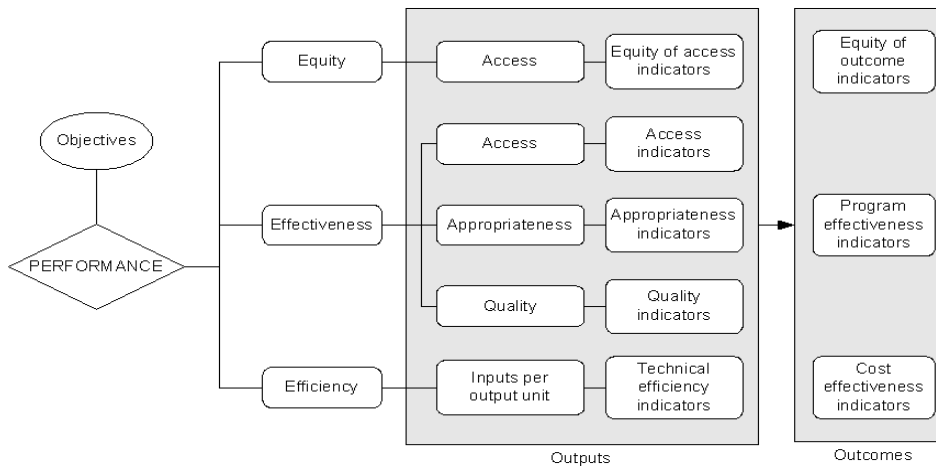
Objectives

PERFORMANCE

Equity

Effectiveness

Efficiency

Access

Equity of access indicators

Access

Access indicators

Appropriateness

Appropriateness indicators

Quality

Quality indicators

Inputs per output unit

Technical efficiency indicators

Outputs

Equity of outcome indicators

Program effectiveness indicators

Cost effectiveness indicators

Outcomes